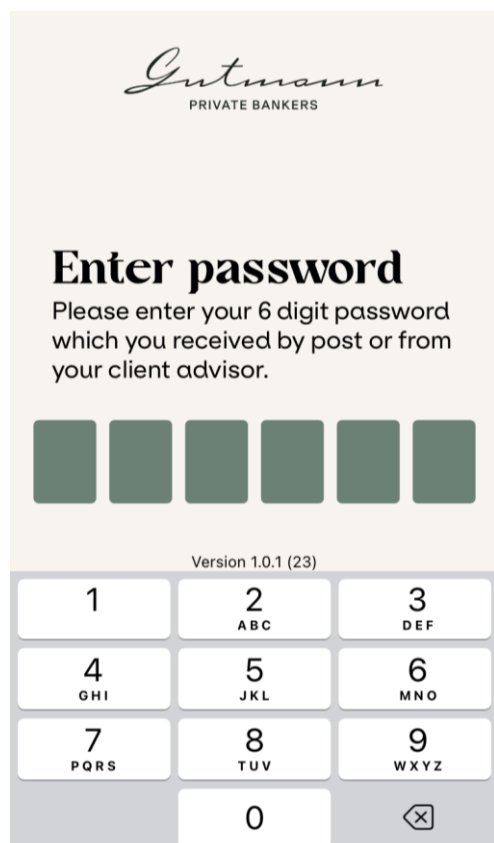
Gutmann
PRIVATE BANKERS

Enter password
Please enter your 6 digit password which you received by post or from your client advisor.

Version 1.0.1 (23)

1
2 ABC
3 DEF
4 GHI
5 JKL
6 MNO
7 PQRS
8 TUV
9 WXYZ
0